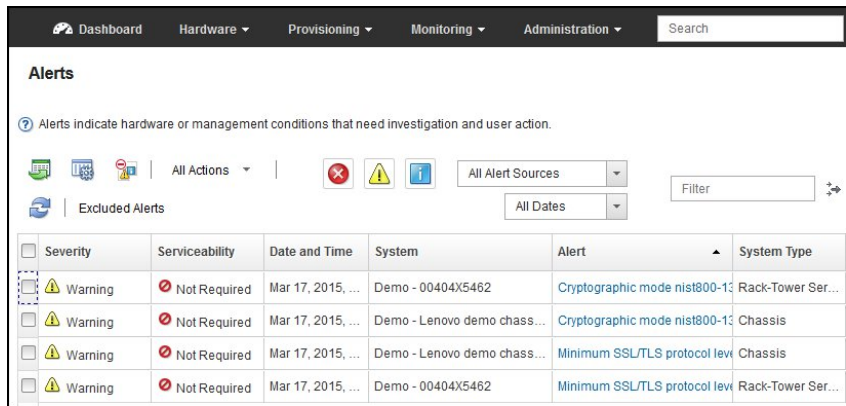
Dashboard Hardware ▾ Provisioning ▾ Monitoring ▾ Administration ▾ Search

Alerts

Alerts indicate hardware or management conditions that need investigation and user action.

All Actions ▾ All Alert Sources Filter

Excluded Alerts All Dates

| | Severity | Serviceability | Date and Time | System | Alert ▲ | System Type |
|---|---|---|---|---|---|---|
| | Warning | Not Required | Mar 17, 2015, ... | Demo - 00404X5462 | Cryptographic mode nist800-13 | Rack-Tower Ser... |
| | Warning | Not Required | Mar 17, 2015, ... | Demo - Lenovo demo chass... | Cryptographic mode nist800-13 | Chassis |
| | Warning | Not Required | Mar 17, 2015, ... | Demo - Lenovo demo chass... | Minimum SSL/TLS protocol leve | Chassis |
| | Warning | Not Required | Mar 17, 2015, ... | Demo - 00404X5462 | Minimum SSL/TLS protocol leve | Rack-Tower Ser... |